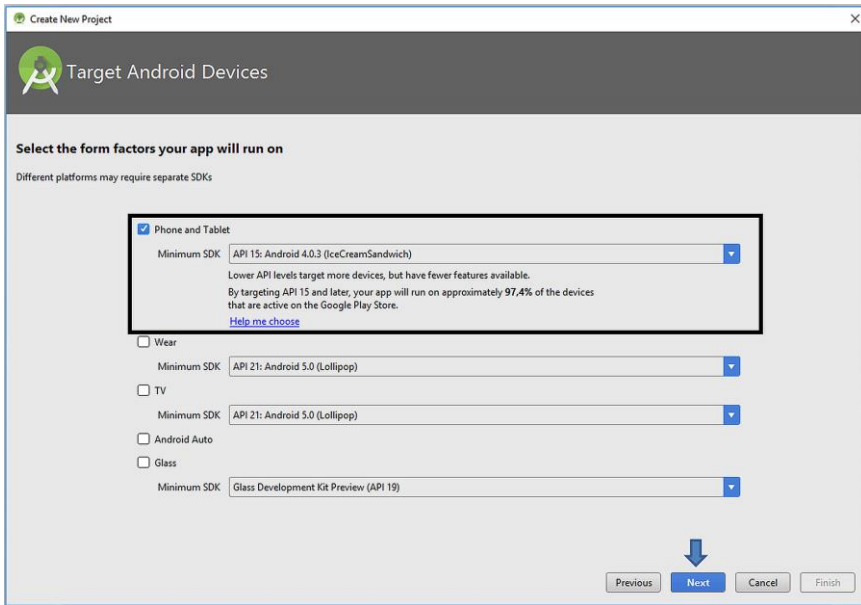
Create New Project

×

Target Android Devices

Select the form factors your app will run on

Different platforms may require separate SDKs

Phone and Tablet

Minimum SDK API 15: Android 4.0.3 (IceCreamSandwich)

Lower API levels target more devices, but have fewer features available.

By targeting API 15 and later, your app will run on approximately **97,4%** of the devices that are active on the Google Play Store.

Help me choose

Wear

Minimum SDK API 21: Android 5.0 (Lollipop)

TV

Minimum SDK API 21: Android 5.0 (Lollipop)

Android Auto

Glass

Minimum SDK Glass Development Kit Preview (API 19)

Previous Next Cancel Finish